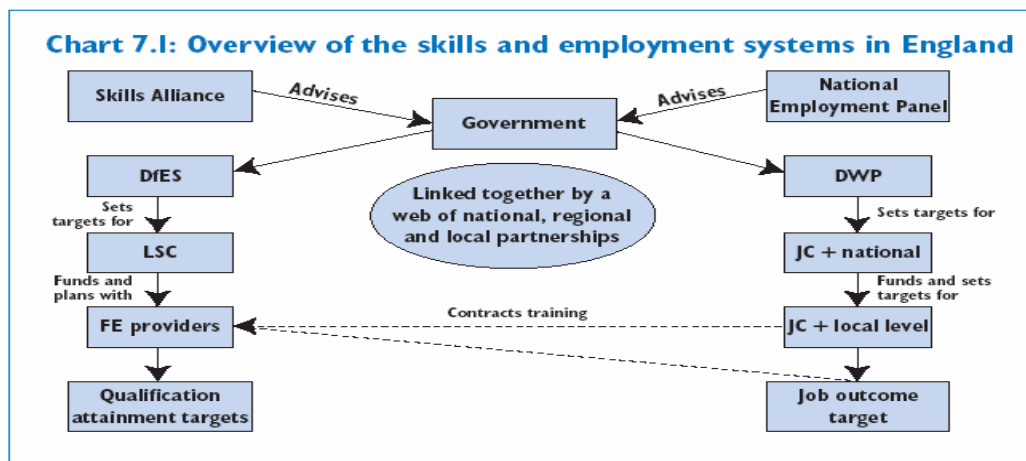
Chart 7.1: Overview of the skills and employment systems in England

Skills Alliance

Advises

Government

Advises

National Employment Panel

DfES

Linked together by a web of national, regional and local partnerships

DWP

Sets targets for

LSC

Sets targets for

JC + national

Funds and plans with

Funds and sets targets for

FE providers

Contracts training

JC + local level

Qualification attainment targets

Job outcome target